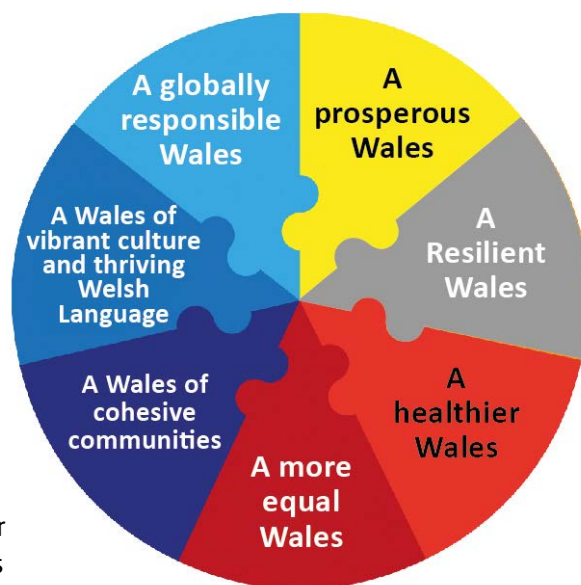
A prosperous Wales

A Resilient Wales

A healthier Wales

A more equal Wales

A Wales of cohesive communities

A Wales of vibrant culture and thriving Welsh Language

A globally responsible Wales

r
s